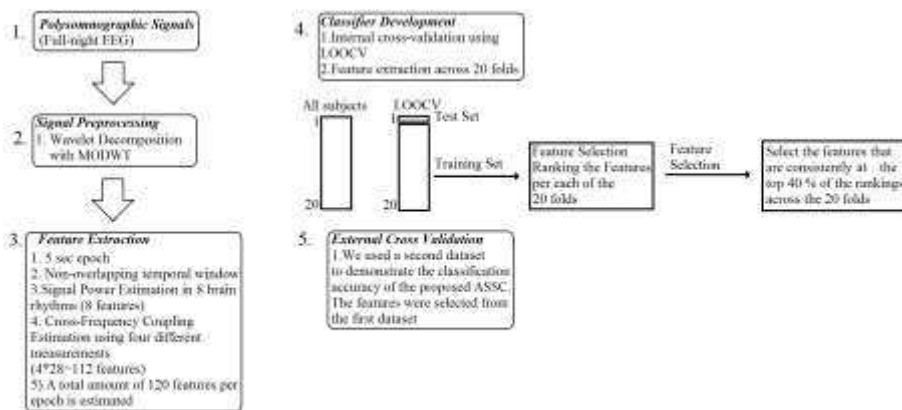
1. Polysomnographic Signals (Full-night EEG)

2. Signal Preprocessing
1. Wavelet Decomposition with MODWT

3. Feature Extraction
1. 5 sec epoch
2. Non-overlapping temporal window
3.Signal Power Estimation in 8 brain rhythms (8 features)
4. Cross-Frequency Coupling Estimation using four different measurements
(4*28=112 features)
5) A total amount of 120 features per epoch is estimated

4. Classifier Development
1.Internal cross-validation using LOOCV
2.Feature extraction across 20 folds

All subjects
1
20

LOOCV
1
20
Test Set
Training Set

Feature Selection
Ranking the Features per each of the 20 folds

Feature Selection

Select the features that are consistently at the top 40 % of the rankings across the 20 folds

5. External Cross Validation
1.We used a second dataset to demonstrate the classification accuracy of the proposed ASSC. The features were selected from the first dataset